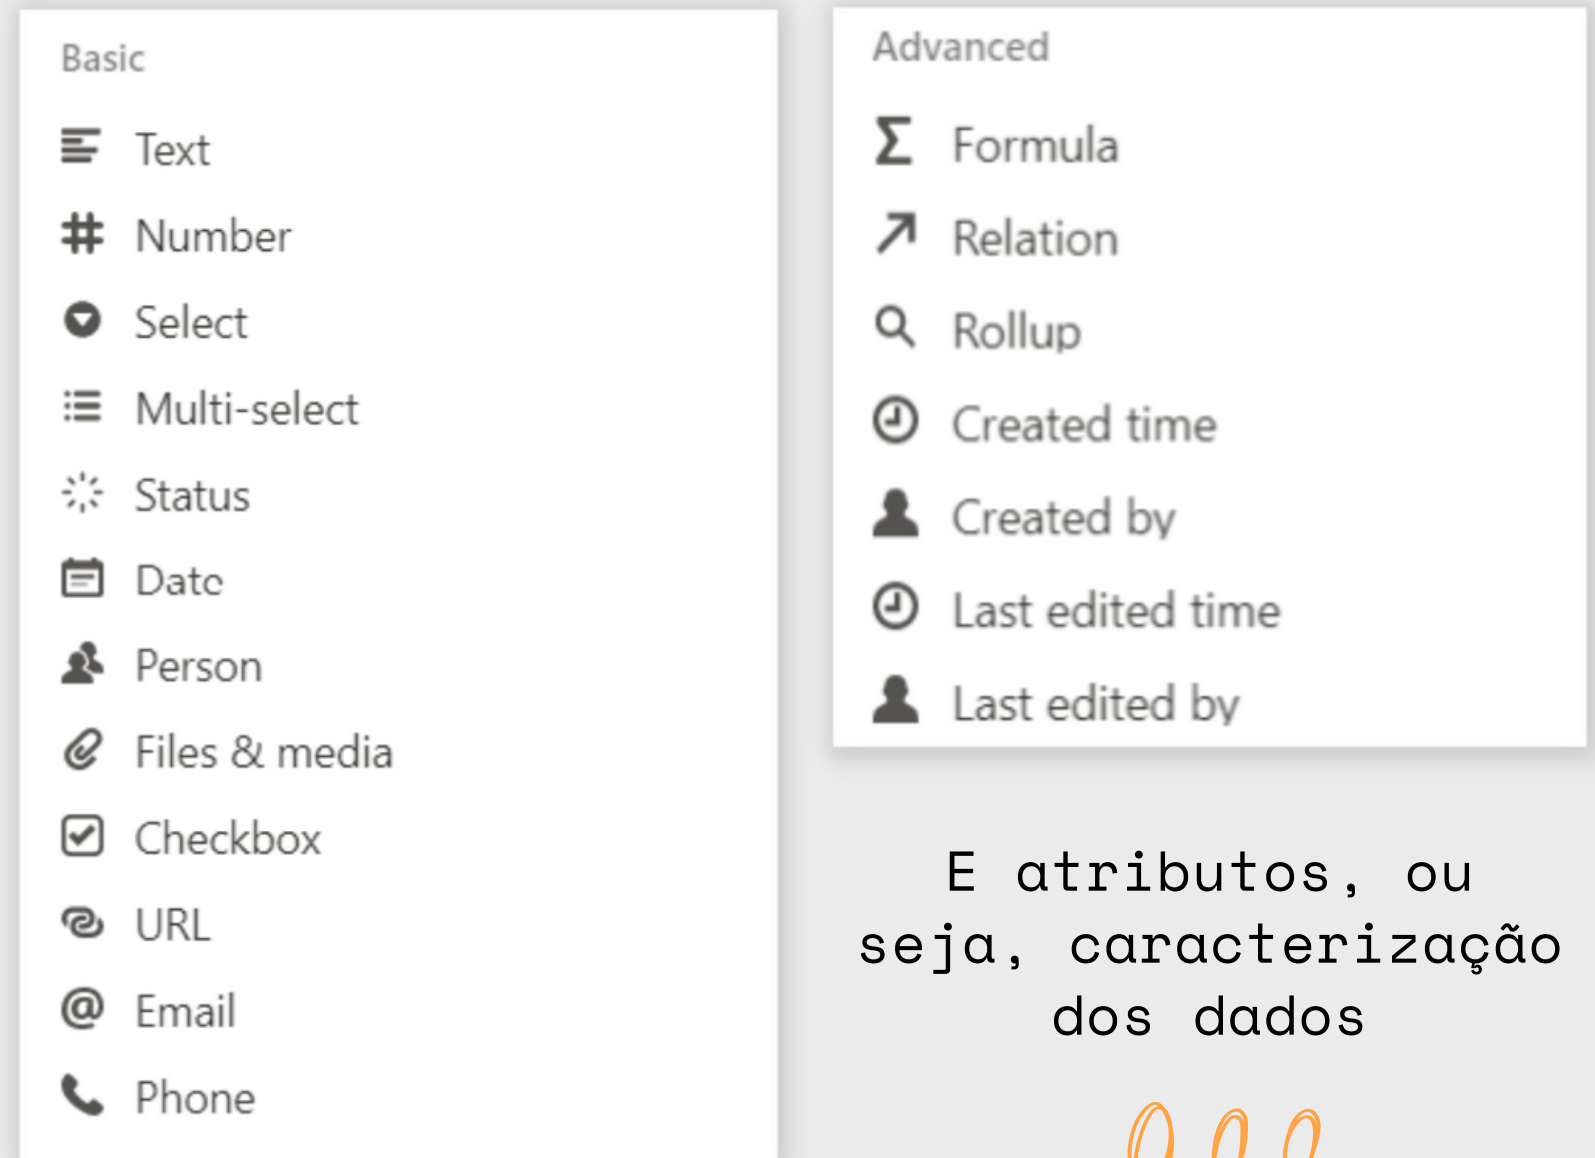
Basic

Text
Number
Select
Multi-select
Status
Date
Person
Files & media
Checkbox
URL
Email
Phone

Advanced

Formula
Relation
Rollup
Created time
Created by
Last edited time
Last edited by

E atributos, ou seja, caracterização dos dados